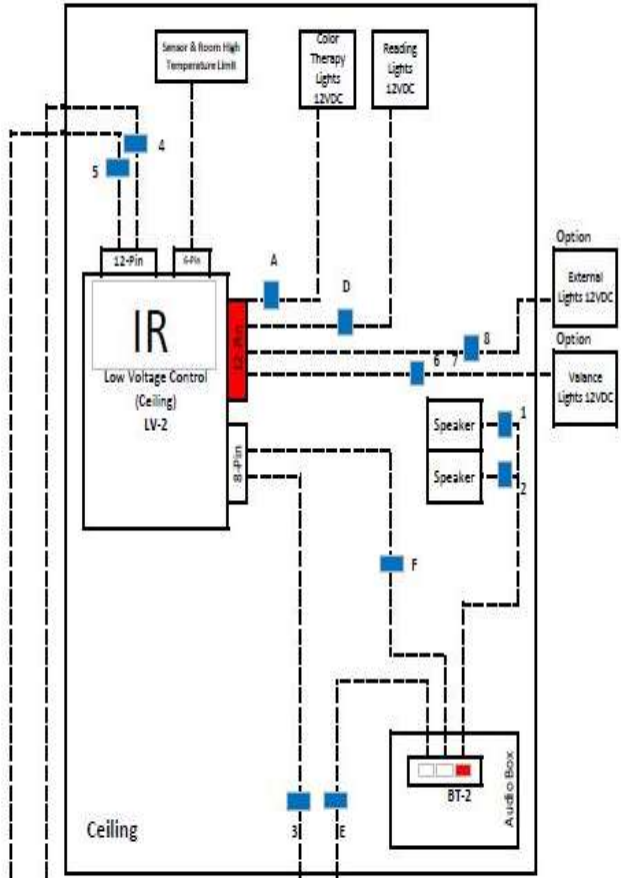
Sensor & Room High Temperature Limit

Color Therapy Lights 12VDC

Reading Lights 12VDC

4

5

12-Pin

6-Pin

A

D

Option

External Lights 12VDC

8

6 7

Option

Valance Lights 12VDC

IR

Low Voltage Control (Ceiling) LV-2

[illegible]

8-Pin

Speaker

1

Speaker

2

F

BT-2

Audio Box

3

E

Ceiling